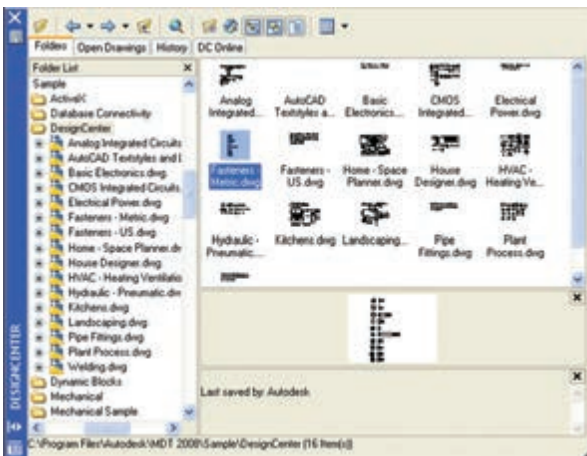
Folders | Open Drawings | History | DC Online

Folder List

Sample
ActiveX
Database Connectivity
DesignCenter
Analog Integrated Circuits
AutoCAD Textstyles and I
Basic Electronics.dwg
CMOS Integrated Circuits
Electrical Power.dwg
Fasteners - Metric.dwg
Fasteners - US.dwg
Home - Space Planner.dv
House Designer.dwg
HVAC - Heating Ventilatio
Hydraulic - Pneumatic.dw
Kitchens.dwg
Landscaping.dwg
Pipe Fittings.dwg
Plant Process.dwg
Welding.dwg
Dynamic Blocks
Mechanical
Mechanical Sample

Analog Integrated...
AutoCAD Textstyles a...
Basic Electronics...
CMOS Integrated...
Electrical Power.dwg
Fasteners - Metric.dwg
Fasteners - US.dwg
Home - Space Planner.dwg
House Designer.dwg
HVAC - Heating Ve...
Hydraulic - Pneumatic...
Kitchens.dwg
Landscaping...
Pipe Fittings.dwg
Plant Process.dwg

Last saved by: Autodesk

DESIGNCENTER

C:\Program Files\Autodesk\MDT 2008\Sample\DesignCenter (16 Item(s))